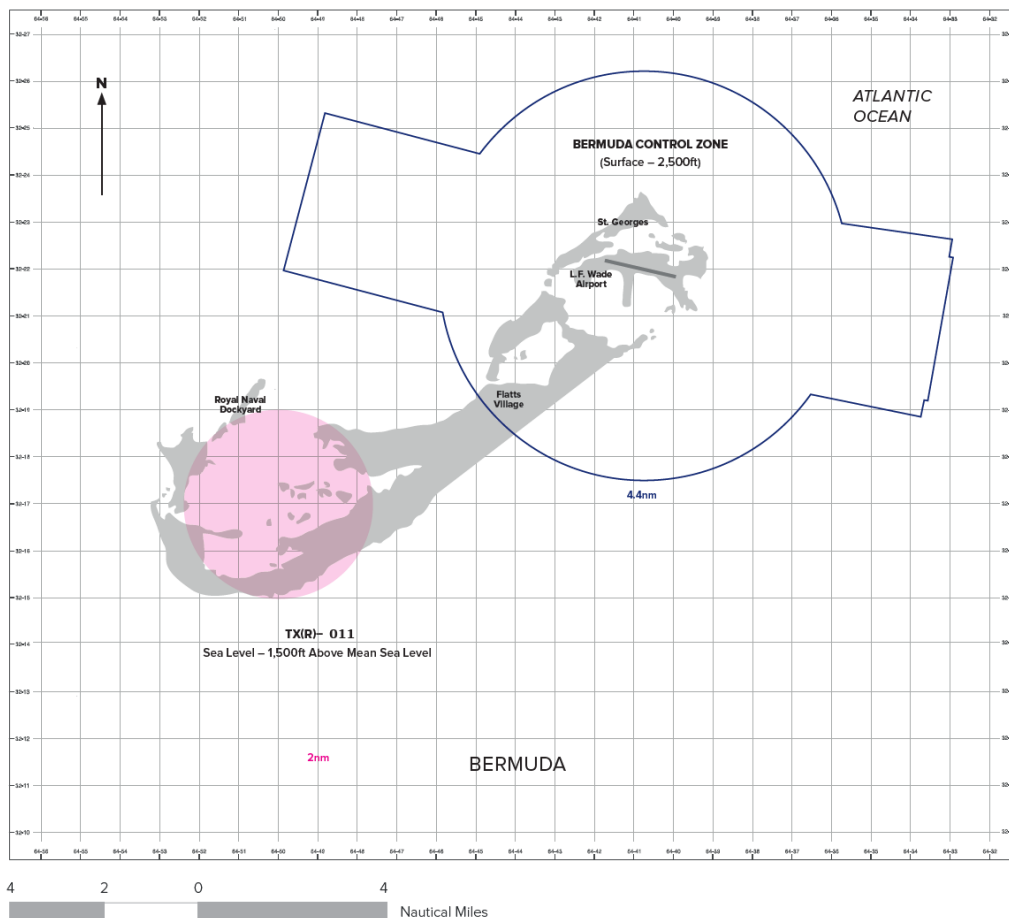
N

ATLANTIC OCEAN

BERMUDA CONTROL ZONE
(Surface – 2,500ft)

St. Georges

L.F. Wade Airport

Royal Naval Dockyard

Flatts Village

4.4nm

TX(R)– 011
Sea Level – 1,500ft Above Mean Sea Level

2nm

BERMUDA

4 2 0 4
Nautical Miles